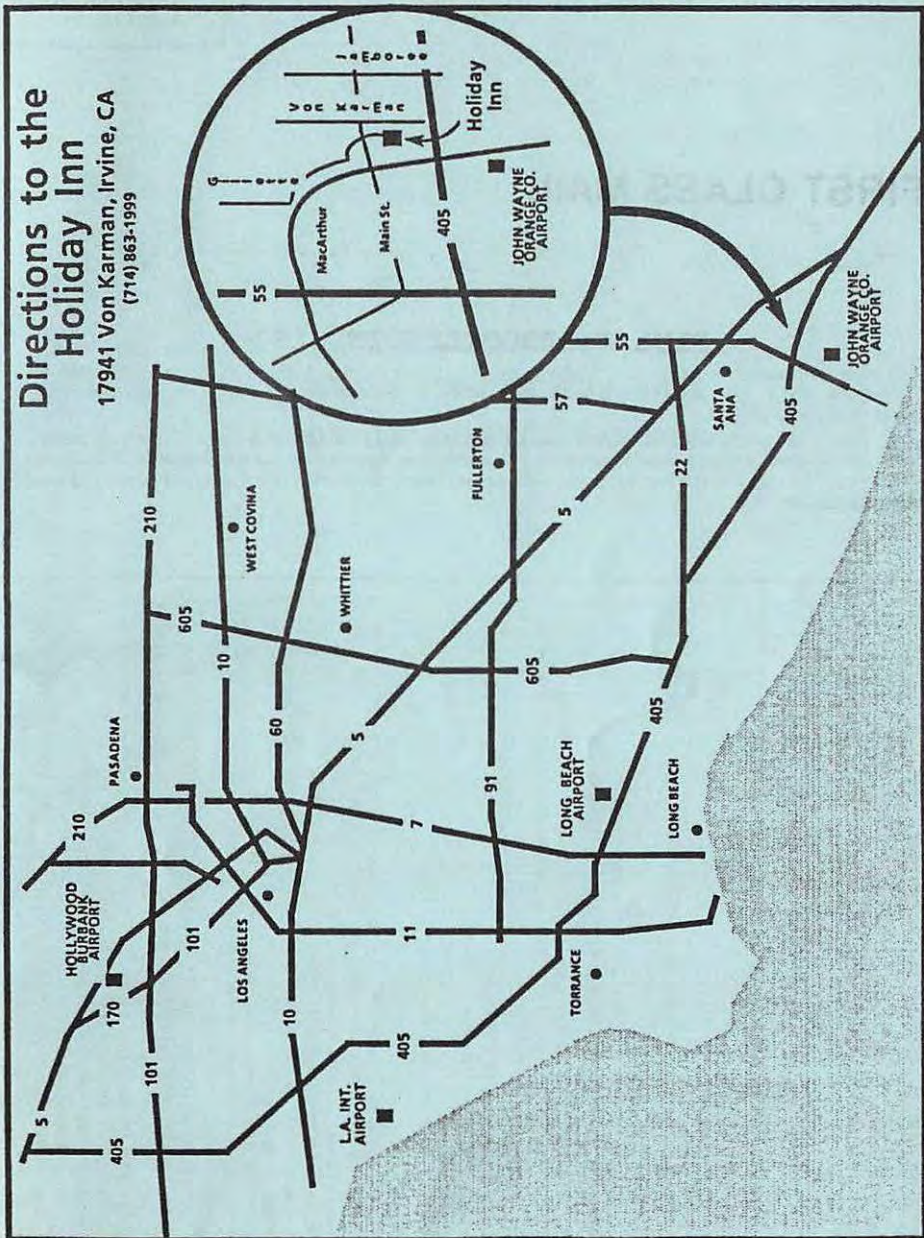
Directions to the Holiday Inn
17941 Von Karman, Irvine, CA
(714) 863-1999

FIRST CLASS MAIL

55
MacArthur
Main St.
405
JOHN WAYNE ORANGE CO. AIRPORT
Holiday Inn
Von Karman
Jamboree
Gillette

210
WEST COVINA
WHITTIER
FULLERTON
57
55
5
22
SANTA ANA
405
JOHN WAYNE ORANGE CO. AIRPORT
605
10
60
605
PASADENA
5
91
405
LONG BEACH AIRPORT
LONG BEACH
210
7
HOLLYWOOD BURBANK AIRPORT
101
LOS ANGELES
11
170
TORRANCE
5
101
10
405
405
L.A. INT. AIRPORT